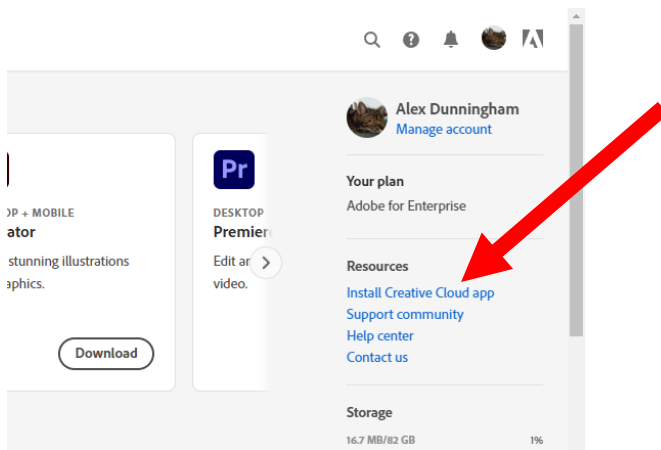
OP + MOBILE
ator
stunning illustrations
aphics.

Download

Pr
DESKTOP
Premie
Edit ar
video.

Alex Dunningham
Manage account

Your plan
Adobe for Enterprise

Resources
Install Creative Cloud app
Support community
Help center
Contact us

Storage
16.7 MB/82 GB
1%